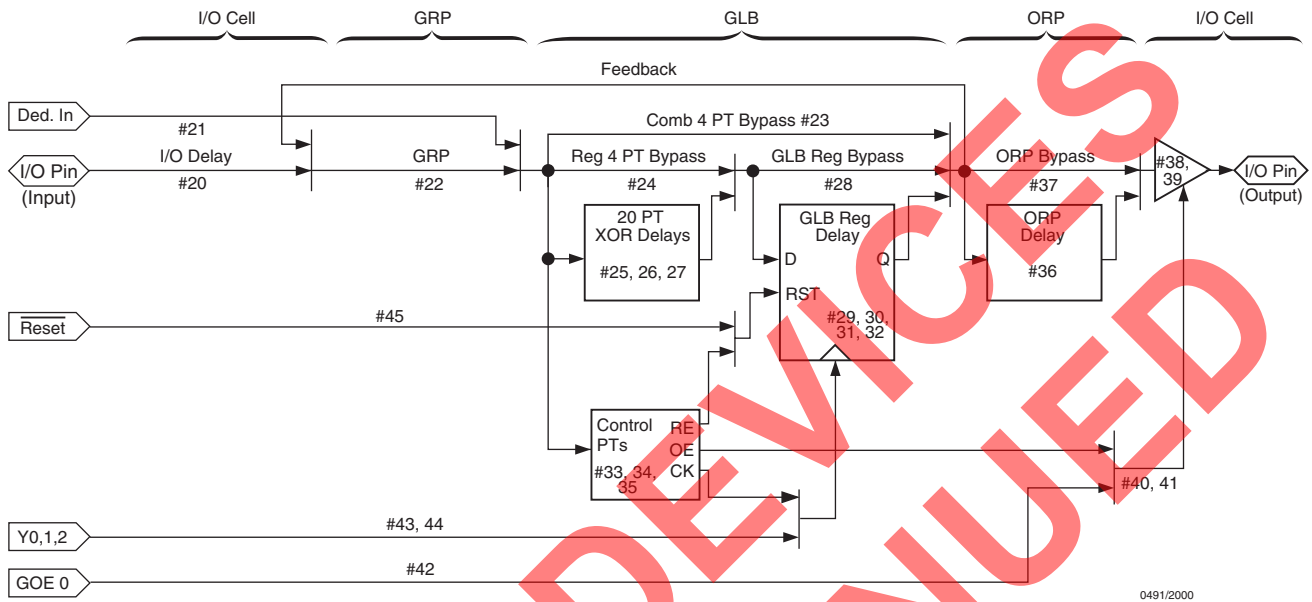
I/O Cell GRP GLB ORP I/O Cell

Feedback

Ded. In

#21

Comb 4 PT Bypass #23

I/O Delay

GRP

Reg 4 PT Bypass

GLB Reg Bypass

ORP Bypass

#38, 39

I/O Pin (Input)

#20

#22

#24

#28

#37

I/O Pin (Output)

20 PT XOR Delays

#25, 26, 27

GLB Reg Delay

D

Q

RST

#29, 30, 31, 32

ORP Delay

#36

$\overline{\text{Reset}}$

#45

Control PTs

RE

OE

CK

#33, 34, 35

#40, 41

Y0,1,2

#43, 44

GOE 0

#42

0491/2000

DEVICES DISCONTINUED